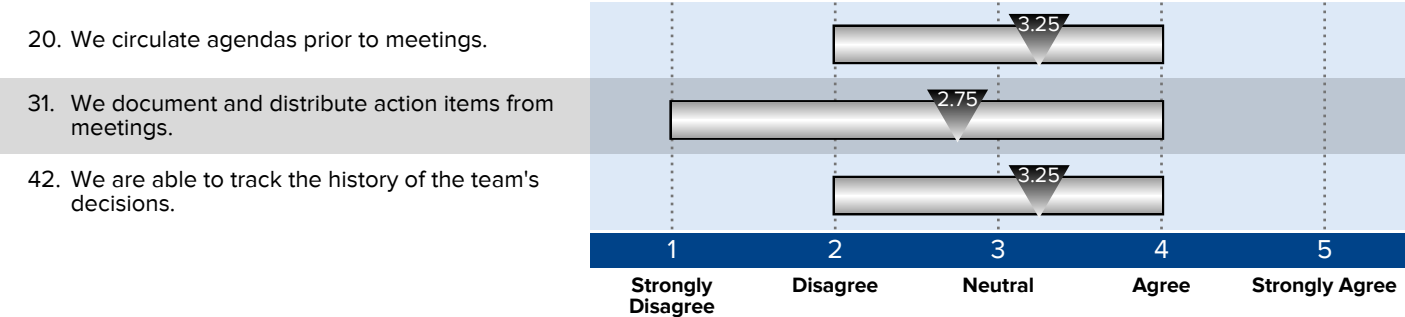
20. We circulate agendas prior to meetings.

3.25

31. We document and distribute action items from meetings.

2.75

42. We are able to track the history of the team's decisions.

3.25

1 2 3 4 5

Strongly Disagree

Disagree

Neutral

Agree

Strongly Agree